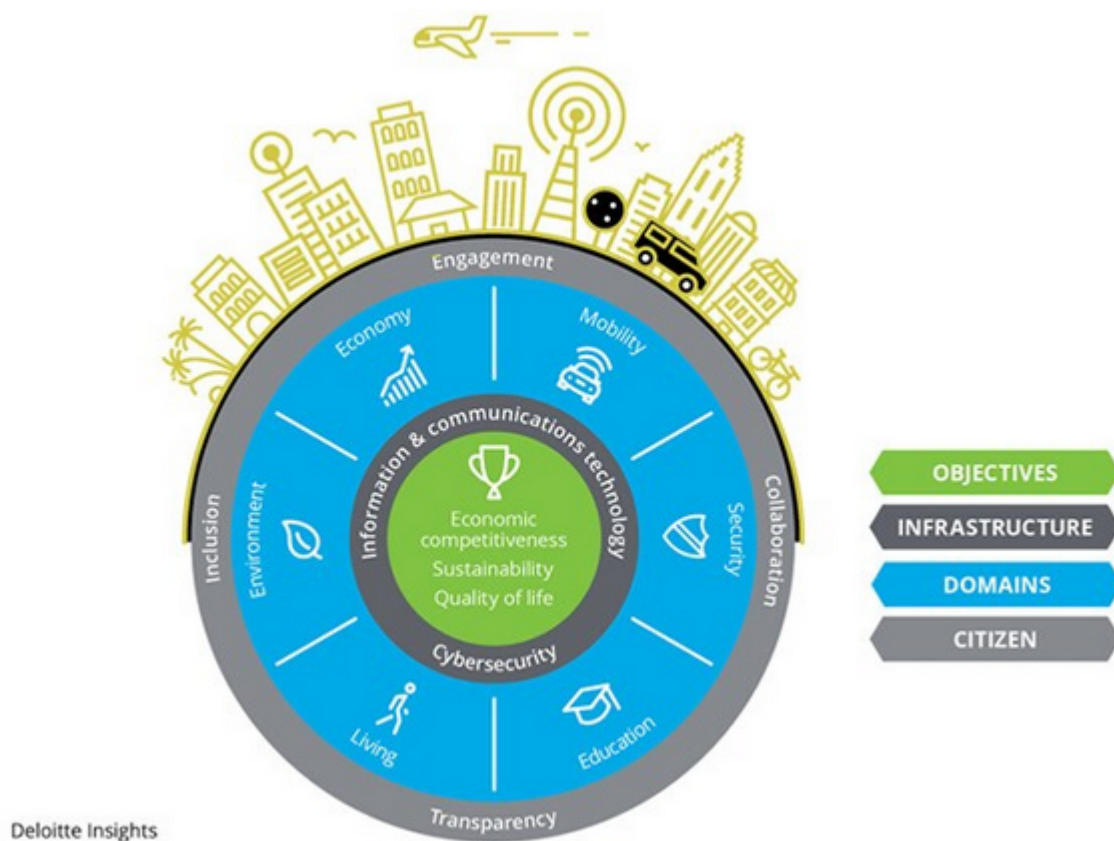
Engagement

Economy

Mobility

Information & communications technology

Economic competitiveness
Sustainability
Quality of life

Cybersecurity

Environment

Security

Inclusion

Collaboration

Living

Education

Transparency

OBJECTIVES
INFRASTRUCTURE
DOMAINS
CITIZEN

Deloitte Insights